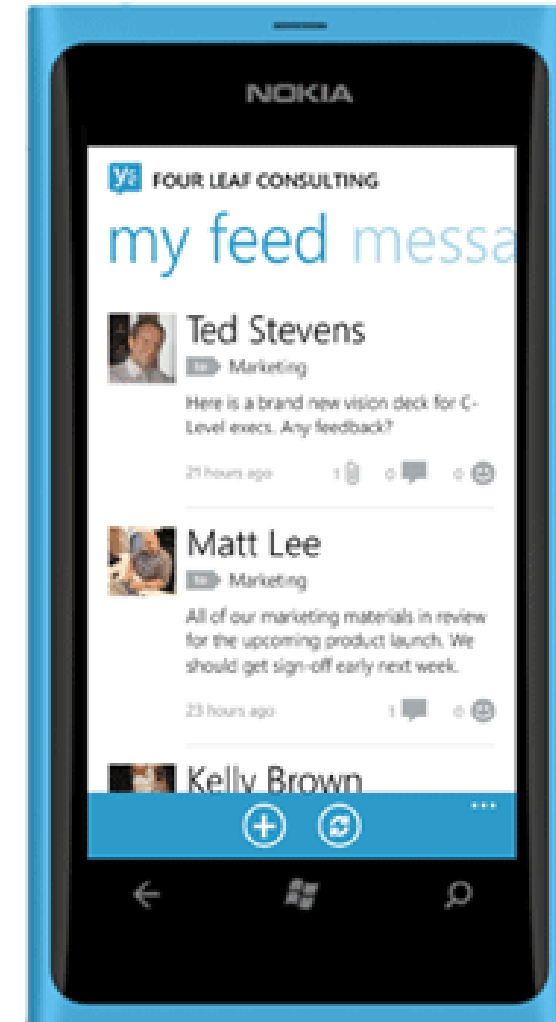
NOKIA

y! FOUR LEAF CONSULTING

my feed messa

Ted Stevens
Marketing
Here is a brand new vision deck for C-Level execs. Any feedback?
21 hours ago 1 0 0

Matt Lee
Marketing
All of our marketing materials in review for the upcoming product launch. We should get sign-off early next week.
23 hours ago 1 0

Kelly Brown

...